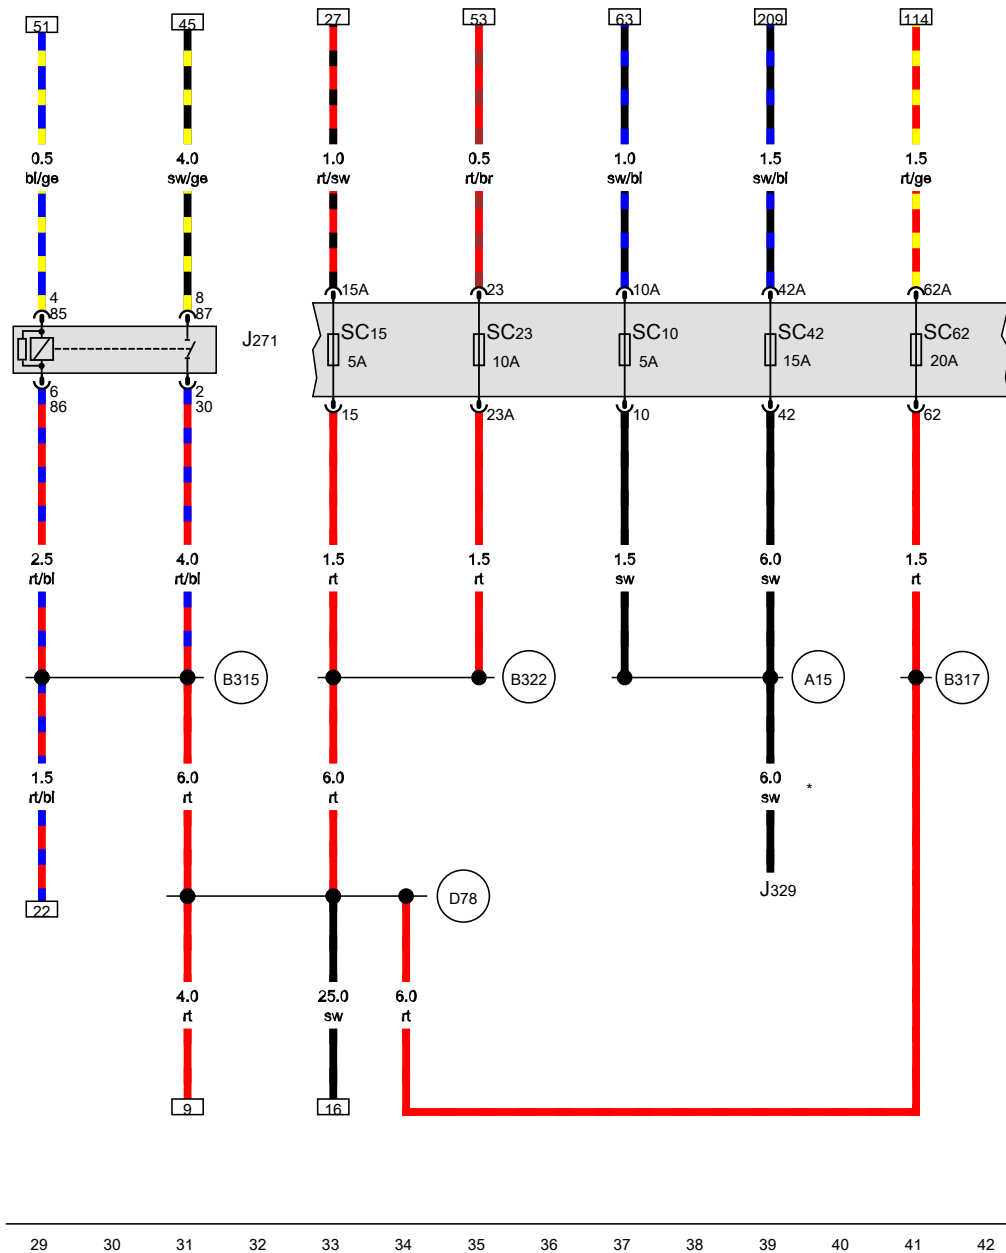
51 45 27 53 63 209 114

0.5 bl/ge
4.0 sw/ge
1.0 rt/sw
0.5 rt/br
1.0 sw/bl
1.5 sw/bl
1.5 rt/ge

4 85
8 87
J271
15A 23 10A 42A 62A
SC15 5A
SC23 10A
SC10 5A
SC42 15A
SC62 20A
6 86
2 30
15 23A 10 42 62

2.5 rt/bl
4.0 rt/bl
1.5 rt
1.5 rt
1.5 sw
6.0 sw
1.5 rt

B315
B322
A15
B317

1.5 rt/bl
6.0 rt
6.0 rt
6.0 sw
*
J329

22

D78

4.0 rt
25.0 sw
6.0 rt

9 16

29 30 31 32 33 34 35 36 37 38 39 40 41 42